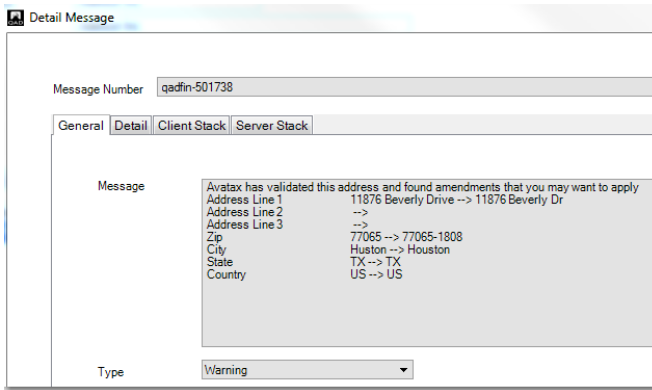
Detail Message

Message Number qadfin-501738

General | Detail | Client Stack | Server Stack

Message

Avatax has validated this address and found amendments that you may want to apply

| | |
|---|---|
| Address Line 1 | 11876 Beverly Drive --> 11876 Beverly Dr |
| Address Line 2 | --> |
| Address Line 3 | --> |
| Zip | 77065 --> 77065-1808 |
| City | Huston --> Houston |
| State | TX --> TX |
| Country | US --> US |

Type Warning